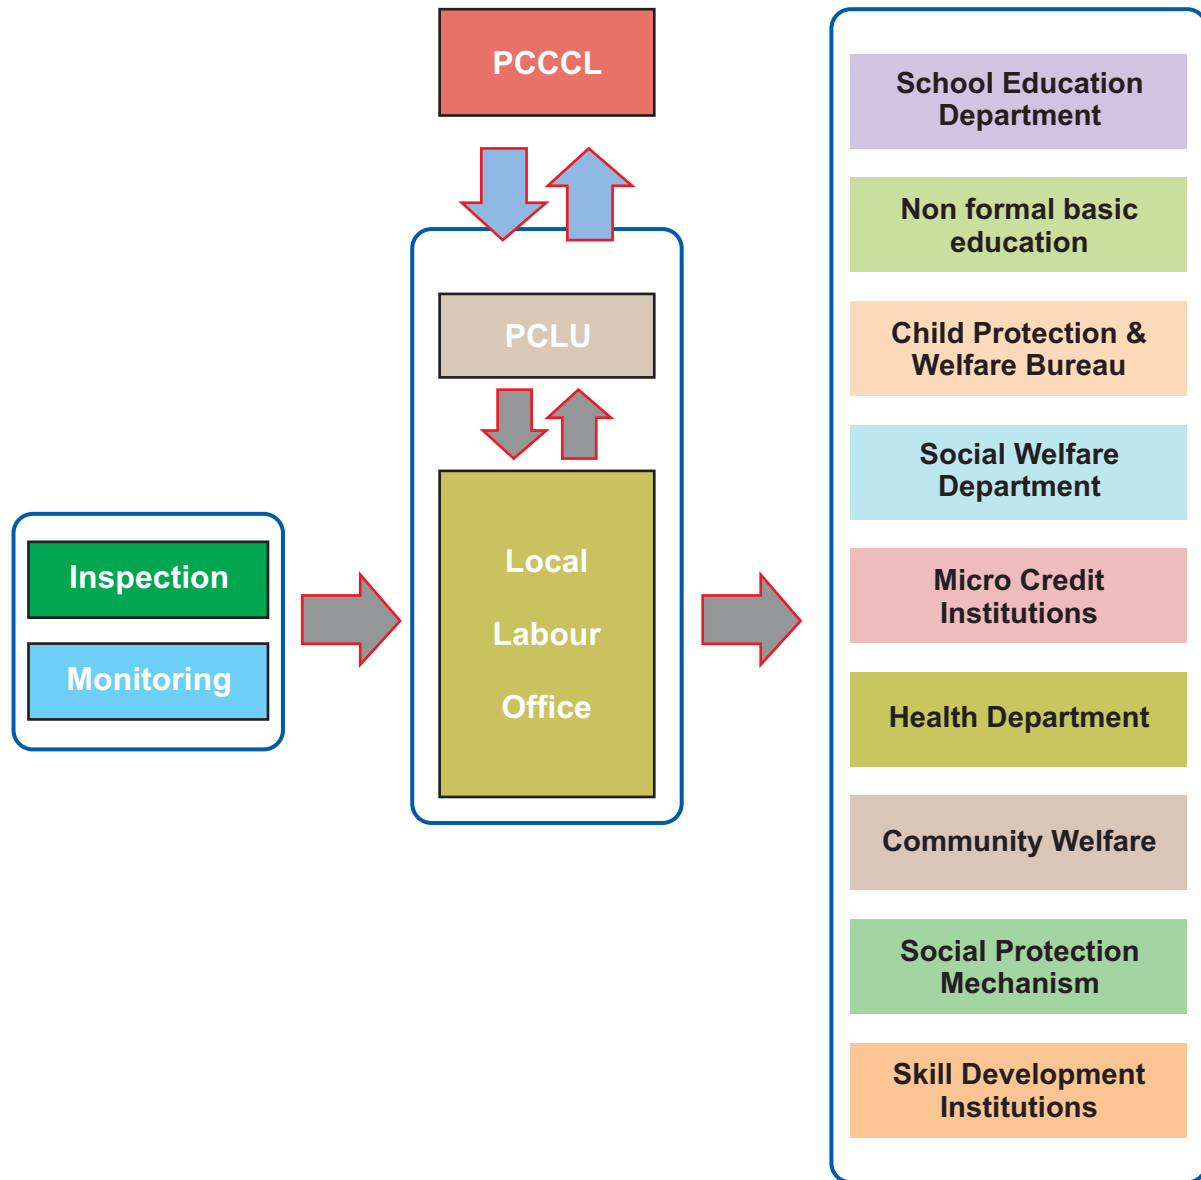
PCCCL

PCLU

Local

Labour

Office

Inspection

Monitoring

School Education Department

Non formal basic education

Child Protection & Welfare Bureau

Social Welfare Department

Micro Credit Institutions

Health Department

Community Welfare

Social Protection Mechanism

Skill Development Institutions